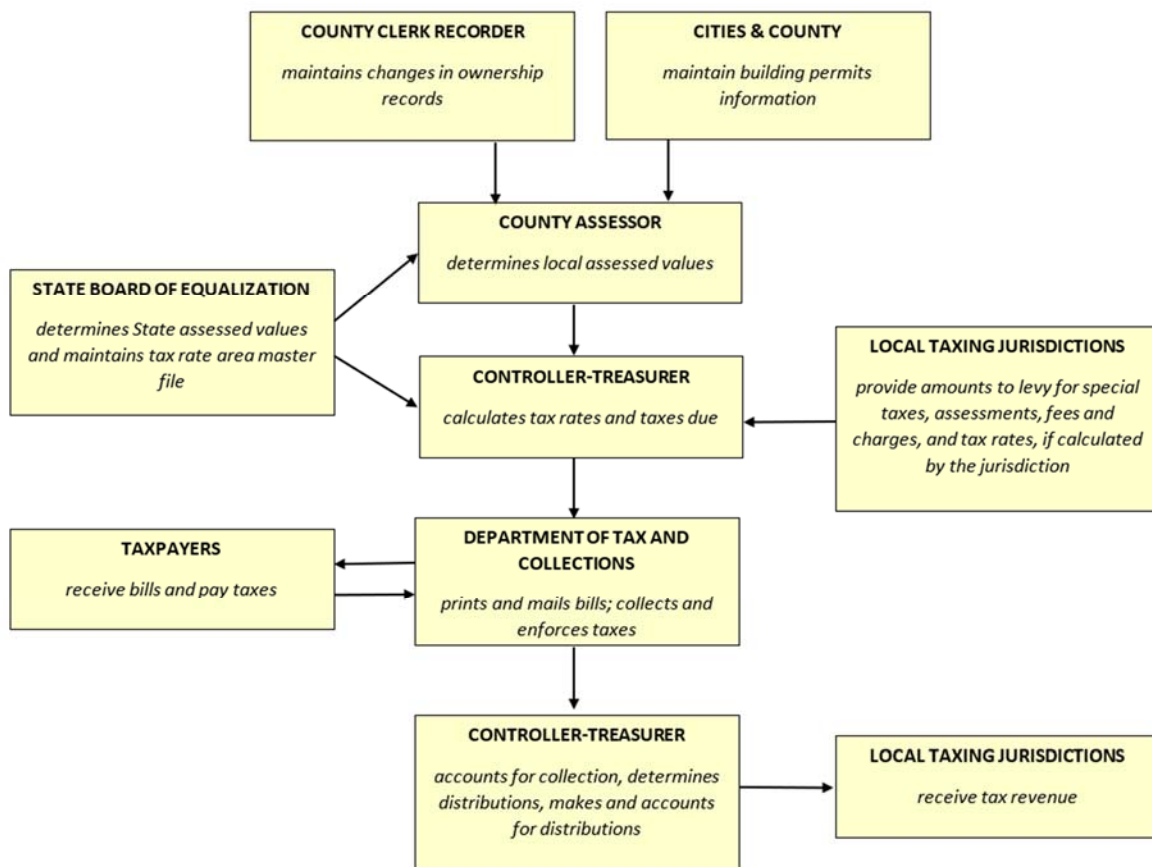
COUNTY CLERK RECORDER

maintains changes in ownership records

CITIES & COUNTY

maintain building permits information

COUNTY ASSESSOR

determines local assessed values

STATE BOARD OF EQUALIZATION

determines State assessed values and maintains tax rate area master file

CONTROLLER-TREASURER

calculates tax rates and taxes due

LOCAL TAXING JURISDICTIONS

provide amounts to levy for special taxes, assessments, fees and charges, and tax rates, if calculated by the jurisdiction

TAXPAYERS

receive bills and pay taxes

DEPARTMENT OF TAX AND COLLECTIONS

prints and mails bills; collects and enforces taxes

CONTROLLER-TREASURER

accounts for collection, determines distributions, makes and accounts for distributions

LOCAL TAXING JURISDICTIONS

receive tax revenue